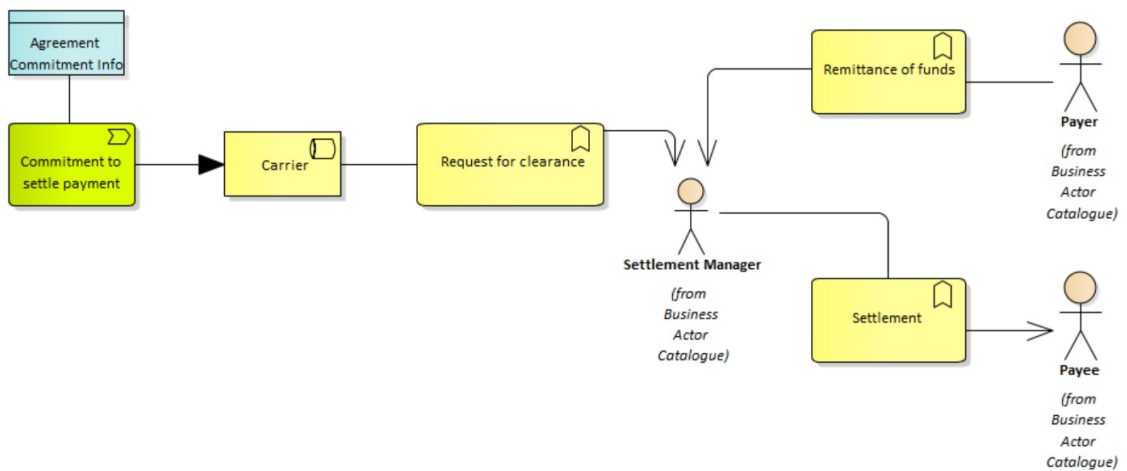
Agreement Commitment Info

Commitment to settle payment

Carrier

Request for clearance

Remittance of funds

Payer

(from Business Actor Catalogue)

Settlement Manager

(from Business Actor Catalogue)

Settlement

Payee

(from Business Actor Catalogue)